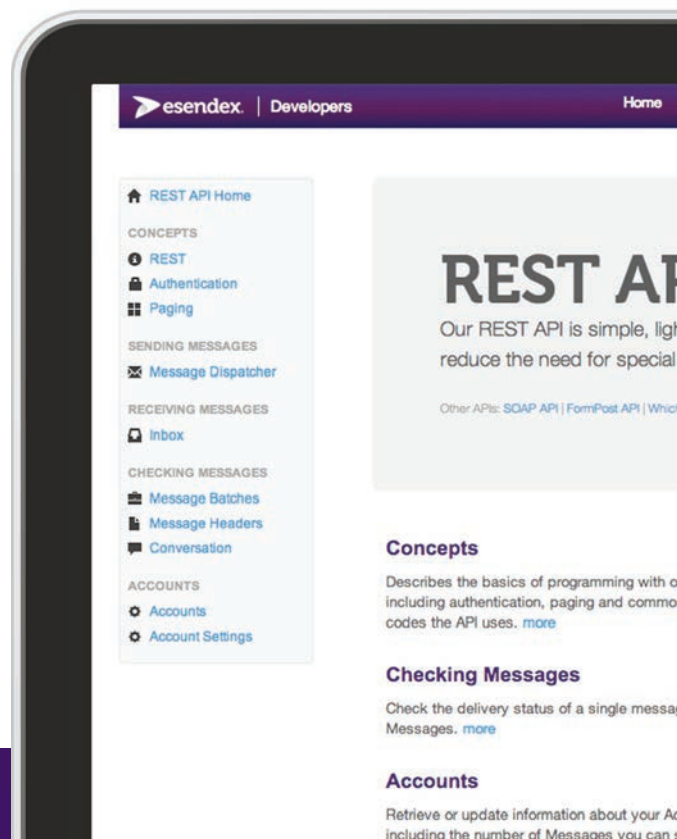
esendex. | Developers

Home

REST API Home

CONCEPTS

REST

Authentication

Paging

SENDING MESSAGES

Message Dispatcher

RECEIVING MESSAGES

Inbox

CHECKING MESSAGES

Message Batches

Message Headers

Conversation

ACCOUNTS

Accounts

Account Settings

REST AP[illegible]

Our REST API is simple, lig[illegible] reduce the need for special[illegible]

Other APIs: SOAP API | FormPost API | Whic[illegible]

Concepts

Describes the basics of programming with o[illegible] including authentication, paging and commo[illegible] codes the API uses. more

Checking Messages

Check the delivery status of a single messa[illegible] Messages. more

Accounts

Retrieve or update information about your Ac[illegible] including the number of Messages you can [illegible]